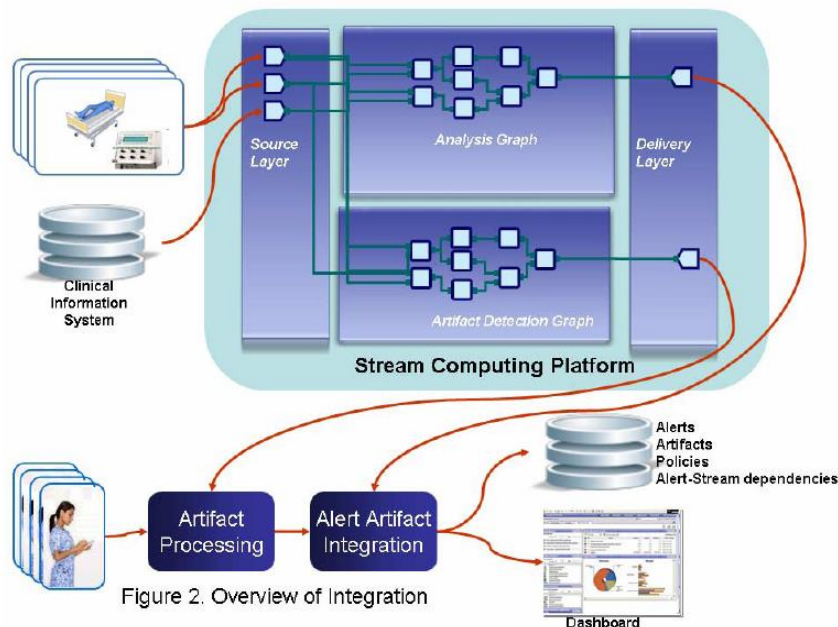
Source Layer

Analysis Graph

Delivery Layer

Clinical Information System

Artifact Detection Graph

Stream Computing Platform

Alerts
Artifacts
Policies
Alert-Stream dependencies

Artifact Processing

Alert Artifact Integration

Figure 2. Overview of Integration

Dashboard